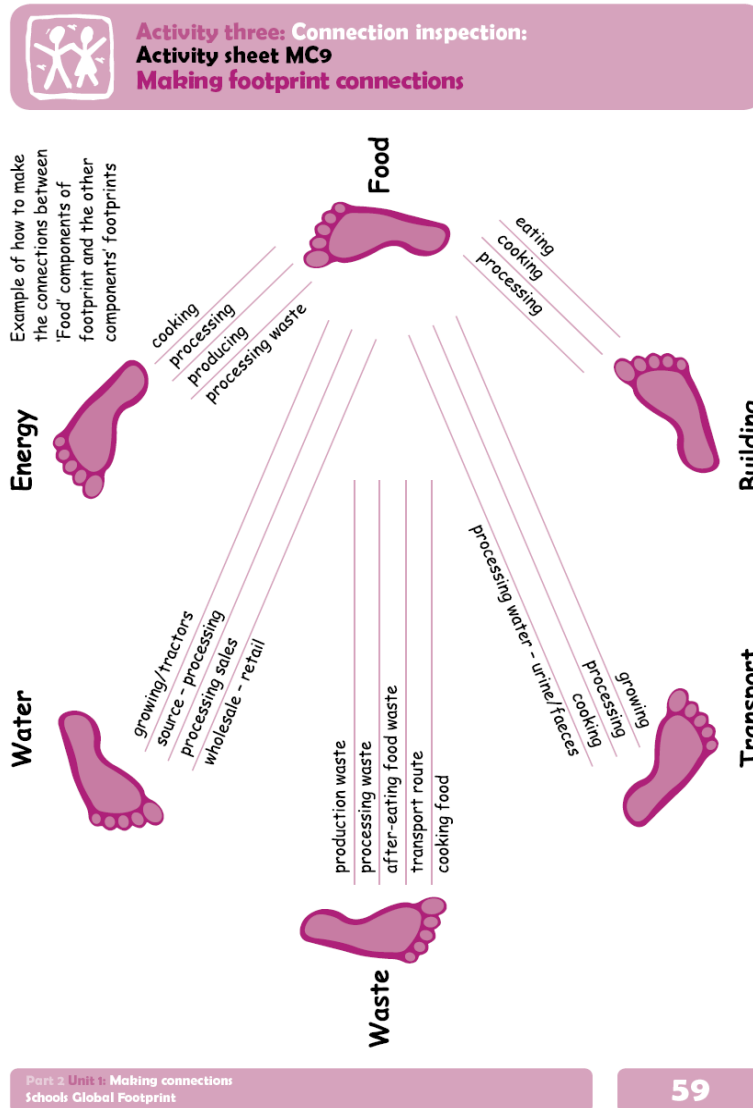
Activity three: Connection inspection:
Activity sheet MC9
Making footprint connections

Example of how to make the connections between 'Food' components of footprint and the other components' footprints

Food

eating
cooking
processing

Building

Energy

cooking
processing
producing
processing waste

Water

growing/tractors
source - processing
processing sales
wholesale - retail

Waste

production waste
processing waste
after-eating food waste
transport route
cooking food

processing water - urine/faeces
cooking
processing
growing

Transport

Part 2 Unit 1: Making connections
Schools Global Footprint

59